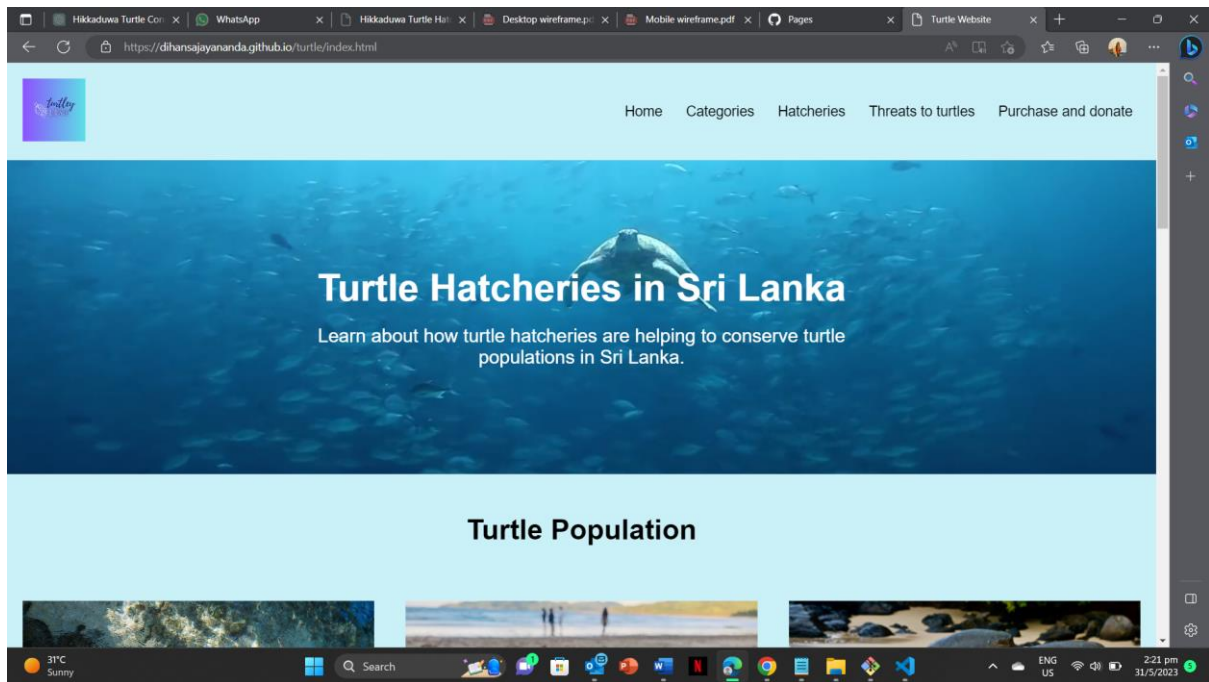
Hikkaduwa Turtle Con ×
WhatsApp ×
Hikkaduwa Turtle Hat ×
Desktop wireframe.pd ×
Mobile wireframe.pdf ×
Pages ×
Turtle Website ×

https://dihansajayananda.github.io/turtle/index.html

turtley

Home Categories Hatcheries Threats to turtles Purchase and donate

Turtle Hatcheries in Sri Lanka

Learn about how turtle hatcheries are helping to conserve turtle populations in Sri Lanka.

Turtle Population

31°C
Sunny

Search

ENG
US

2:21 pm
31/5/2023